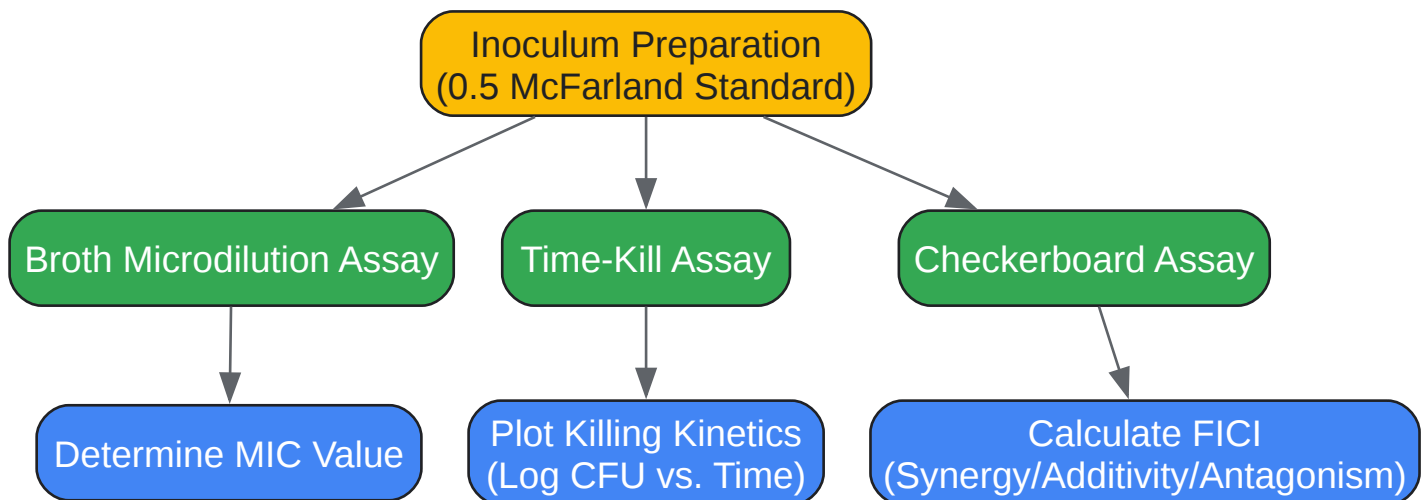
Inoculum Preparation
(0.5 McFarland Standard)

Broth Microdilution Assay

Time-Kill Assay

Checkerboard Assay

Determine MIC Value

Plot Killing Kinetics
(Log CFU vs. Time)

Calculate FICI
(Synergy/Additivity/Antagonism)